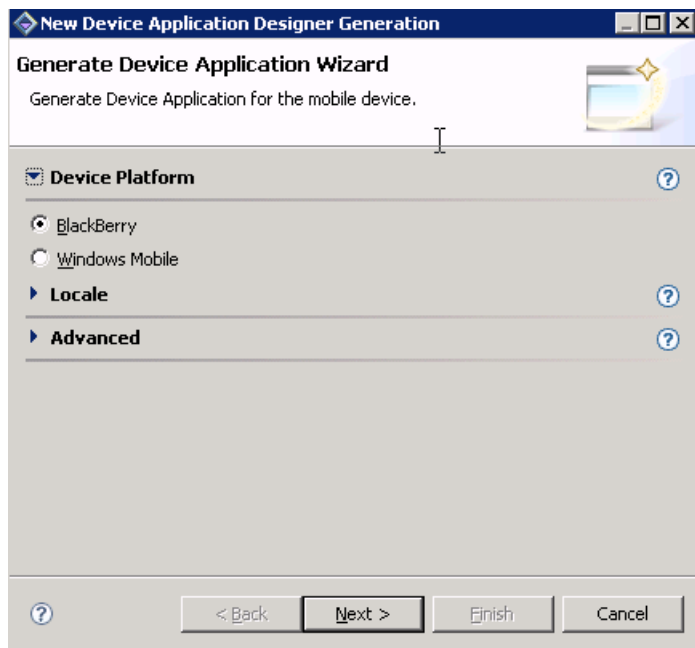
New Device Application Designer Generation

Generate Device Application Wizard

Generate Device Application for the mobile device.

Device Platform

BlackBerry

Windows Mobile

Locale

Advanced

< Back Next > Finish Cancel